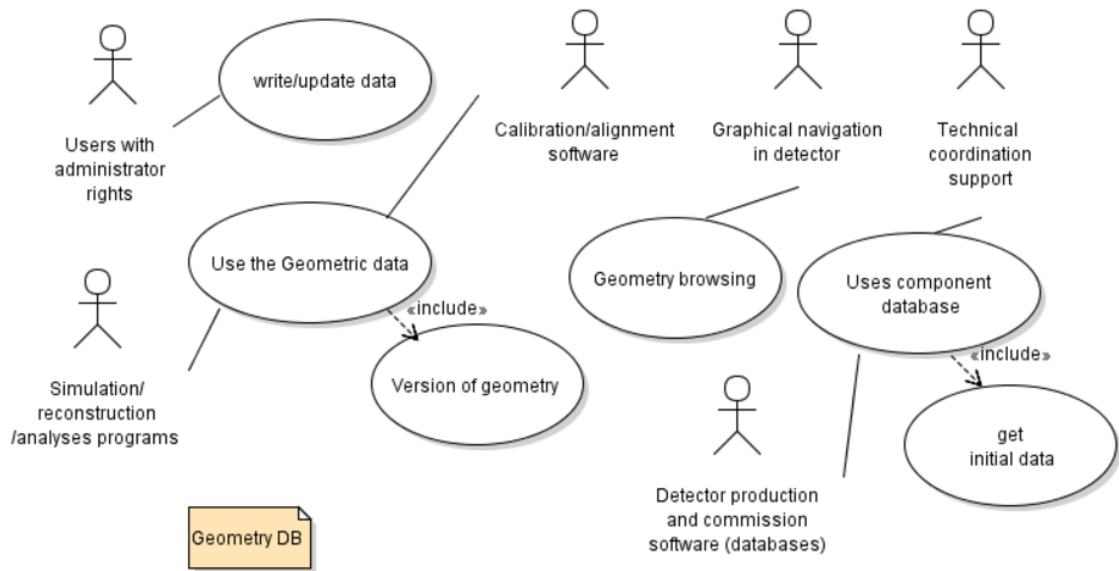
Users with administrator rights

write/update data

Calibration/alignment software

Graphical navigation in detector

Technical coordination support

Use the Geometric data

«include»

Version of geometry

Simulation/ reconstruction /analyses programs

Geometry browsing

Uses component database

«include»

get initial data

Detector production and commission software (databases)

Geometry DB